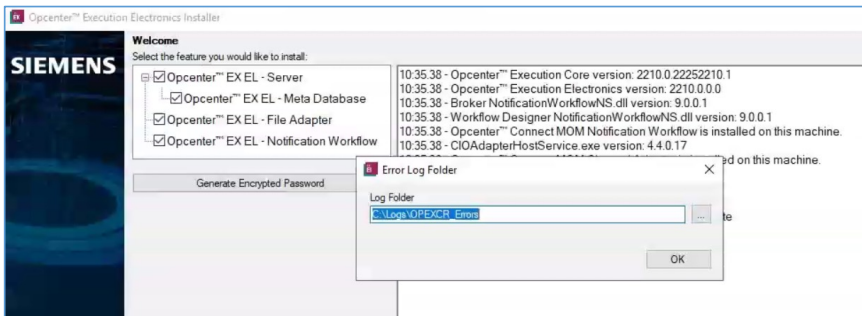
Opcenter™ Execution Electronics Installer

SIEMENS

Welcome

Select the feature you would like to install:

Opcenter™ EX EL - Server

Opcenter™ EX EL - Meta Database

Opcenter™ EX EL - File Adapter

Opcenter™ EX EL - Notification Workflow

Generate Encrypted Password

10:35.38 - Opcenter™ Execution Core version: 2210.0.22252210.1
10:35.38 - Opcenter™ Execution Electronics version: 2210.0.0.0
10:35.38 - Broker NotificationWorkflowNS.dll version: 9.0.0.1
10:35.38 - Workflow Designer NotificationWorkflowNS.dll version: 9.0.0.1
10:35.38 - Opcenter™ Connect MOM Notification Workflow is installed on this machine.
10:35.38 - CIOAdapterHostService.exe version: 4.4.0.17
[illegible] lled on this machine.

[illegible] te

Error Log Folder

Log Folder

C:\Logs\OPEXCR_Errors

...

OK